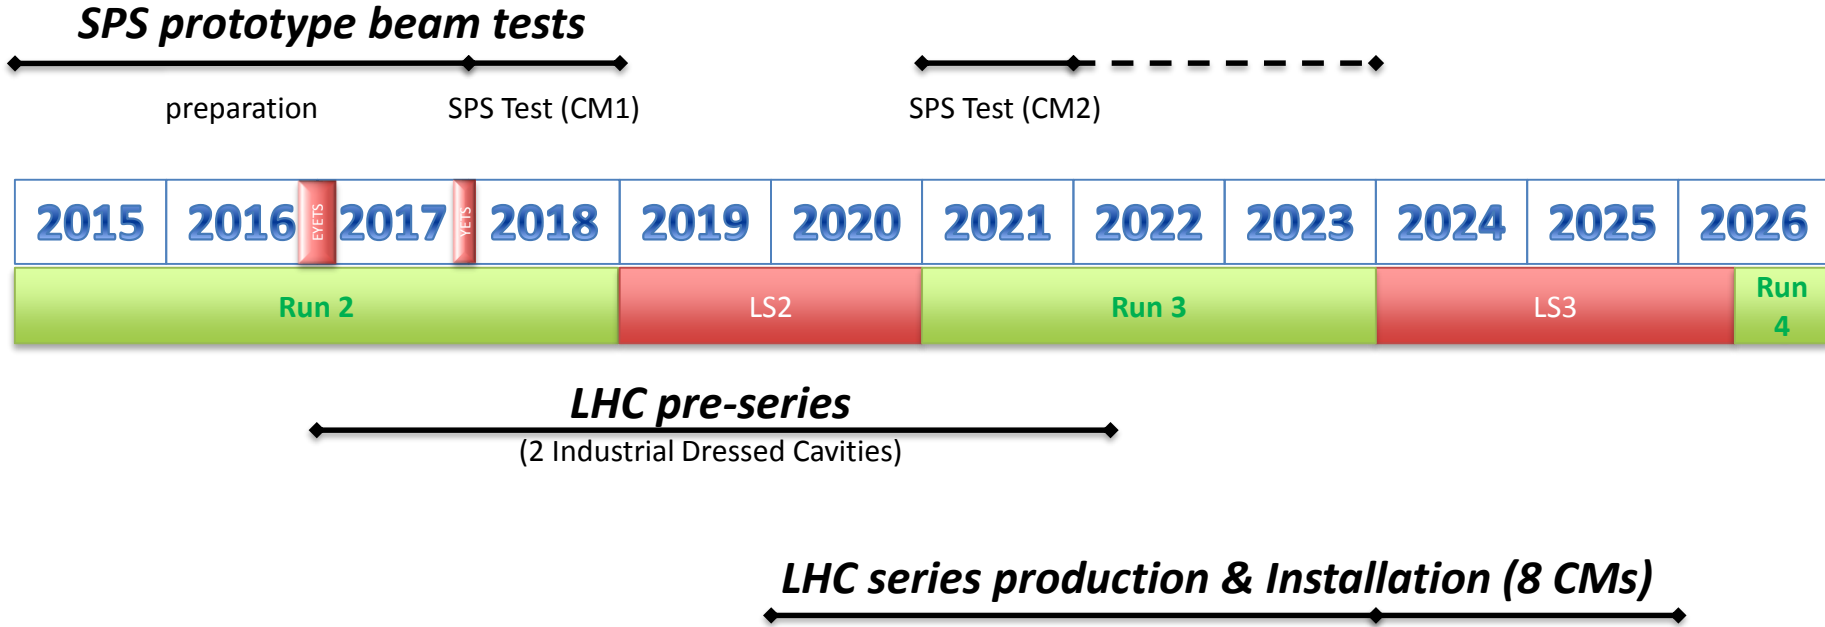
SPS prototype beam tests

preparation

SPS Test (CM1)

SPS Test (CM2)

| 2015 | 2016 | EYETS | 2017 | YETS | 2018 | 2019 | 2020 | 2021 | 2022 | 2023 | 2024 | 2025 | 2026 |
|---|---|---|---|---|---|---|---|---|---|---|---|---|---|

Run 2 LS2 Run 3 LS3 Run 4

LHC pre-series
(2 Industrial Dressed Cavities)

LHC series production & Installation (8 CMs)